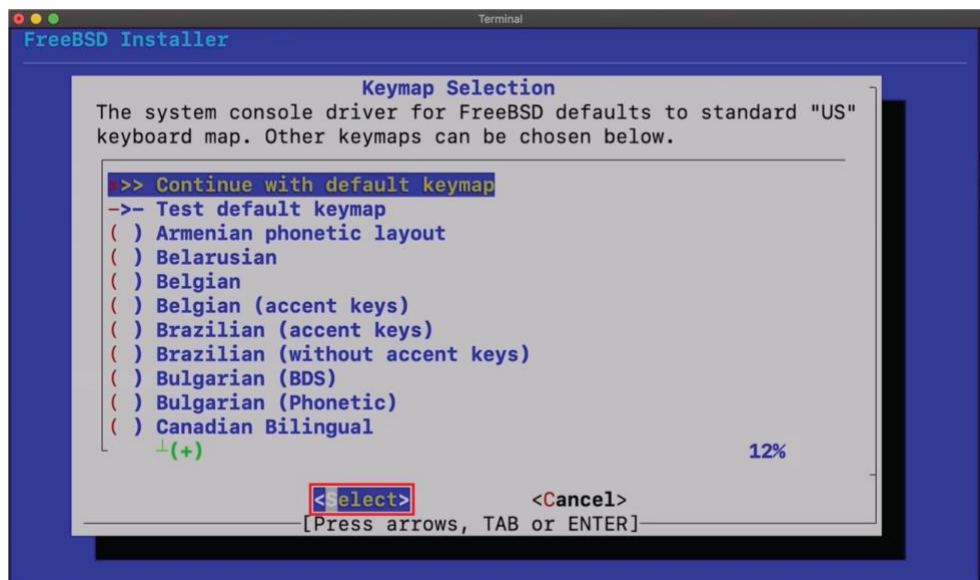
Terminal

FreeBSD Installer

Keymap Selection

The system console driver for FreeBSD defaults to standard "US" keyboard map. Other keymaps can be chosen below.

>>> Continue with default keymap
->- Test default keymap
( ) Armenian phonetic layout
( ) Belarusian
( ) Belgian
( ) Belgian (accent keys)
( ) Brazilian (accent keys)
( ) Brazilian (without accent keys)
( ) Bulgarian (BDS)
( ) Bulgarian (Phonetic)
( ) Canadian Bilingual
(+) 12%

<Select> <Cancel>
[Press arrows, TAB or ENTER]